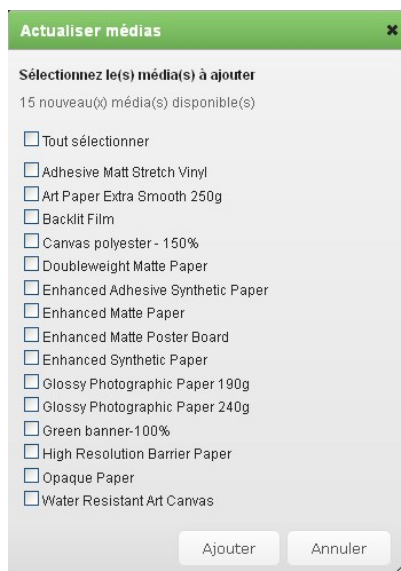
Actualiser médias ×

Sélectionnez le(s) média(s) à ajouter

15 nouveau(x) média(s) disponible(s)

Tout sélectionner

Adhesive Matt Stretch Vinyl

Art Paper Extra Smooth 250g

Backlit Film

Canvas polyester - 150%

Doubleweight Matte Paper

Enhanced Adhesive Synthetic Paper

Enhanced Matte Paper

Enhanced Matte Poster Board

Enhanced Synthetic Paper

Glossy Photographic Paper 190g

Glossy Photographic Paper 240g

Green banner-100%

High Resolution Barrier Paper

Opaque Paper

Water Resistant Art Canvas

Ajouter Annuler